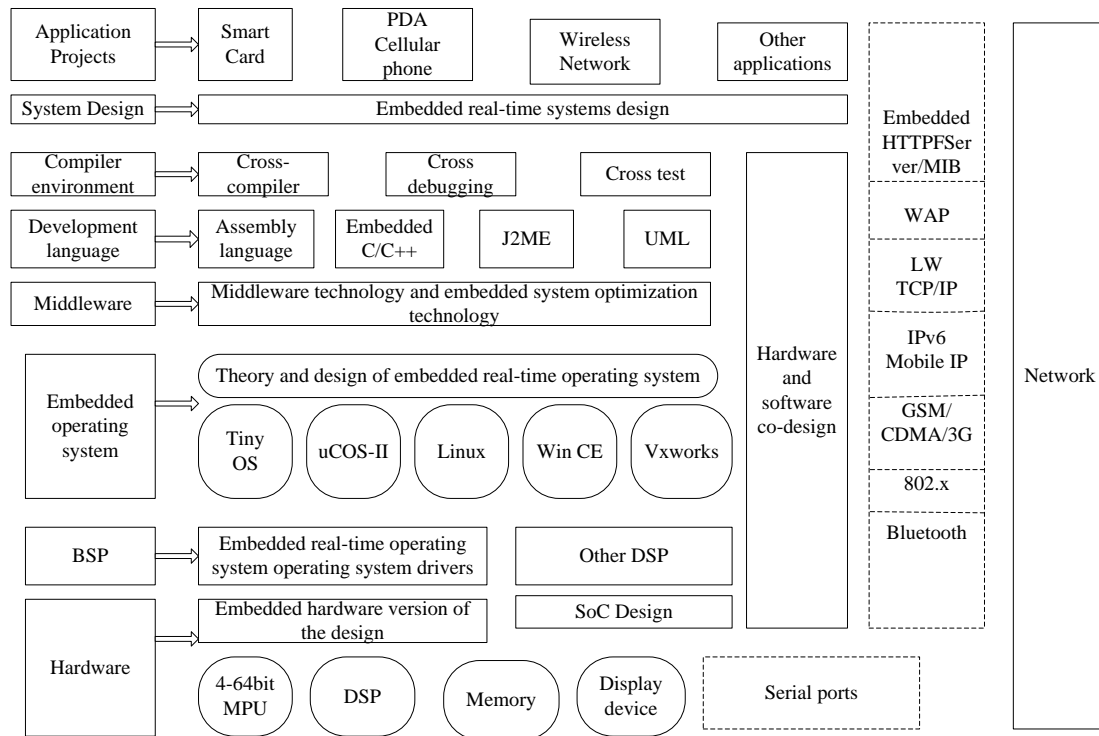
Application Projects

Smart Card

PDA Cellular phone

Wireless Network

Other applications

System Design

Embedded real-time systems design

Compiler environment

Cross-compiler

Cross debugging

Cross test

Development language

Assembly language

Embedded C/C++

J2ME

UML

Middleware

Middleware technology and embedded system optimization technology

Embedded operating system

Theory and design of embedded real-time operating system

Tiny OS

uCOS-II

Linux

Win CE

Vxworks

BSP

Embedded real-time operating system operating system drivers

Other DSP

Hardware

Embedded hardware version of the design

SoC Design

4-64bit MPU

DSP

Memory

Display device

Serial ports

Hardware and software co-design

Embedded HTTPFServer/MIB

WAP

LW TCP/IP

IPv6 Mobile IP

GSM/ CDMA/3G

802.x

Bluetooth

Network